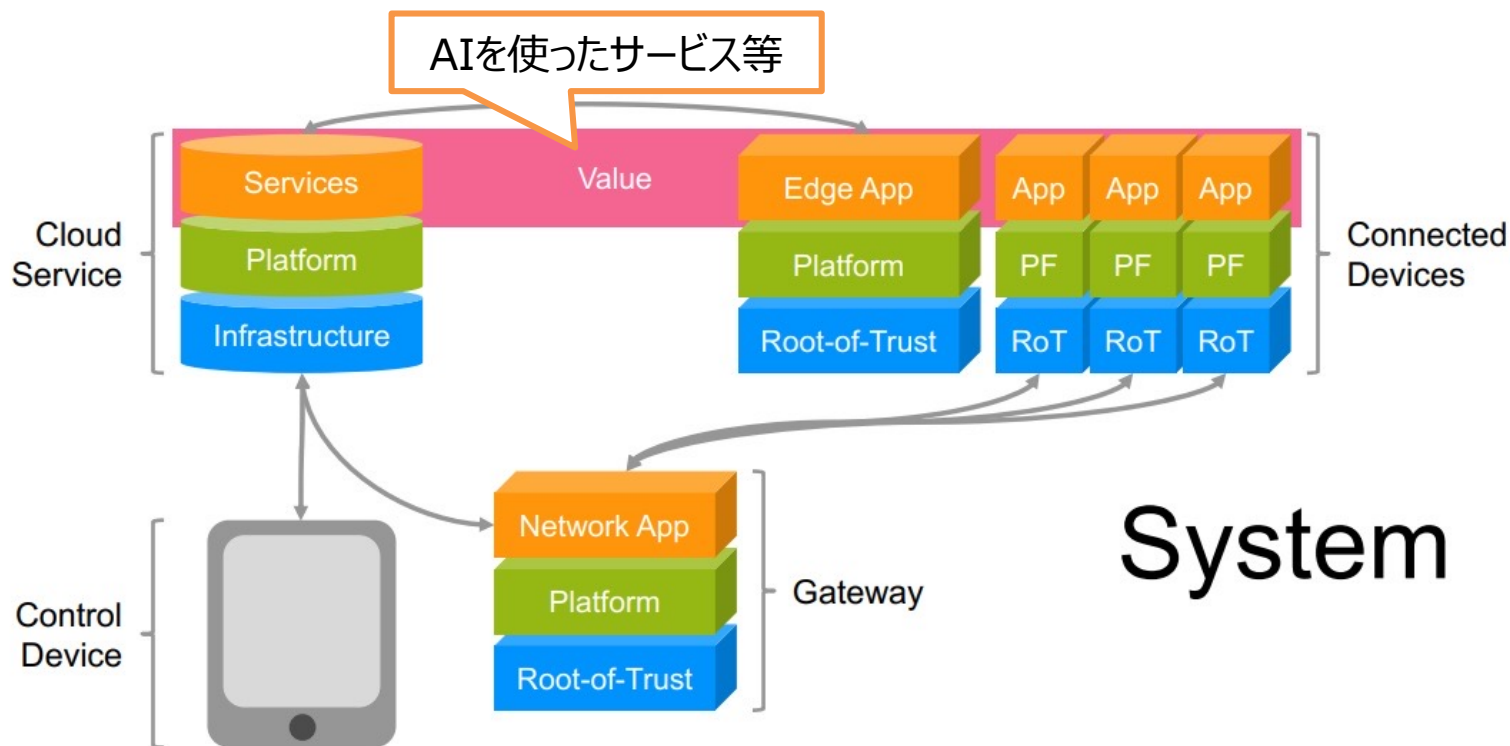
AIを使ったサービス等

Services

Value

Edge App

App

App

App

Cloud Service

Platform

Platform

PF

PF

PF

Connected Devices

Infrastructure

Root-of-Trust

RoT

RoT

RoT

Network App

System

Platform

Gateway

Control Device

Root-of-Trust